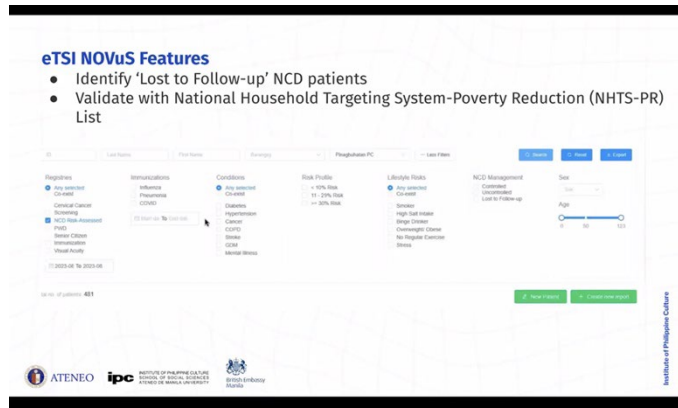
eTSI NOVuS Features

● Identify 'Lost to Follow-up' NCD patients

● Validate with National Household Targeting System-Poverty Reduction (NHTS-PR) List

ID | Last Name | First Name | Barangay | Pinagbuhatan PC | Less Filters | Search | Reset | Export

Registries
Any selected
Co-exist
Cervical Cancer Screening
NCD Risk Assessed
PWD
Senior Citizen
Immunizations
Visual Acuity
2023-06 To 2023-06

Immunizations
Influenza
Pneumonia
COVID
Start da To End dat

Conditions
Any selected
Co-exist
Diabetes
Hypertension
Cancer
COPD
Stroke
GDM
Mental Illness

Risk Profile
< 10% Risk
11 - 29% Risk
>= 30% Risk

Lifestyle Risks
Any selected
Co-exist
Smoker
High Salt Intake
Binge Drinker
Overweight/ Obese
No Regular Exercise
Stress

NCD Management
Controlled
Uncontrolled
Lost to Follow-up

Sex
Sex

Age
0 50 111

Up no. of patients: 451

New Patient | Create new report

ATENEO | ipc INSTITUTE OF PHILIPPINE CULTURE SCHOOL OF SOCIAL SCIENCES ATENEO DE MANILA UNIVERSITY | British Embassy Manila

Institute of Philippine Culture